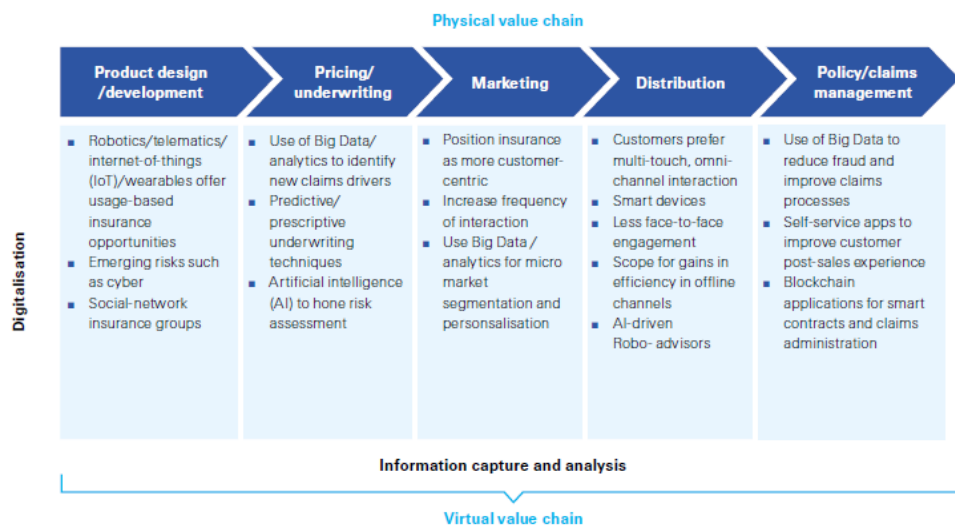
Physical value chain

Product design /development

Pricing/ underwriting

Marketing

Distribution

Policy/claims management

Digitalisation

- Robotics/telematics/ internet-of-things (IoT)/wearables offer usage-based insurance opportunities
- Emerging risks such as cyber
- Social-network insurance groups

- Use of Big Data/ analytics to identify new claims drivers
- Predictive/ prescriptive underwriting techniques
- Artificial intelligence (AI) to hone risk assessment

- Position insurance as more customer-centric
- Increase frequency of interaction
- Use Big Data / analytics for micro market segmentation and personalisation

- Customers prefer multi-touch, omni-channel interaction
- Smart devices
- Less face-to-face engagement
- Scope for gains in efficiency in offline channels
- AI-driven Robo- advisors

- Use of Big Data to reduce fraud and improve claims processes
- Self-service apps to improve customer post-sales experience
- Blockchain applications for smart contracts and claims administration

Information capture and analysis

Virtual value chain